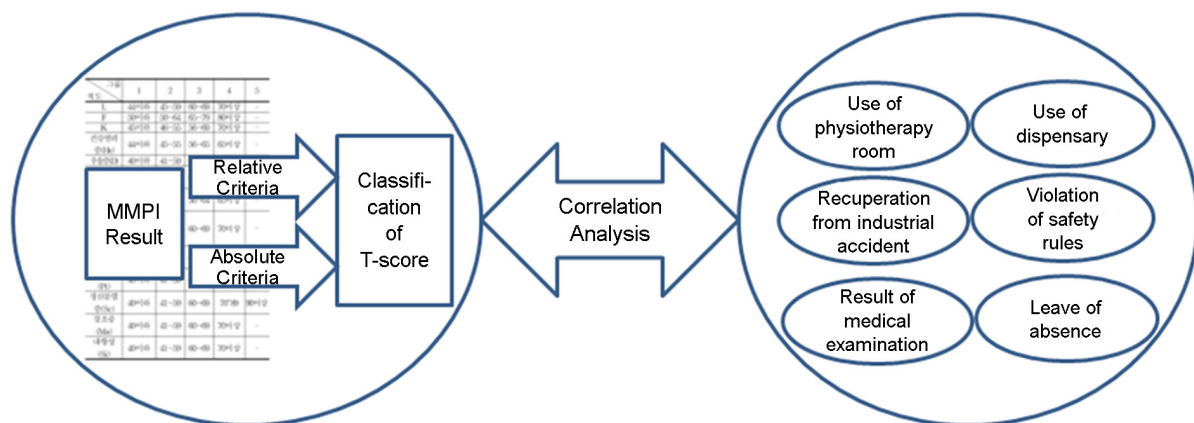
MMPI Result

Relative Criteria

Absolute Criteria

Classification of T-score

Correlation Analysis

Use of physiotherapy room

Use of dispensary

Recuperation from industrial accident

Violation of safety rules

Result of medical examination

Leave of absence